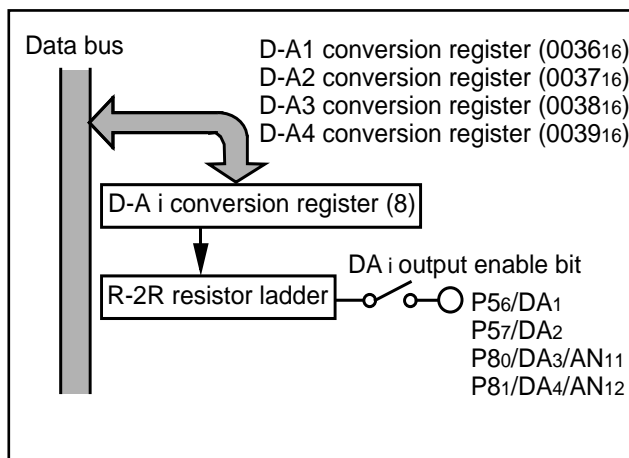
Data bus

D-A1 conversion register ($0036_{16}$)
D-A2 conversion register ($0037_{16}$)
D-A3 conversion register ($0038_{16}$)
D-A4 conversion register ($0039_{16}$)

D-A i conversion register (8)

DA i output enable bit

R-2R resistor ladder

$P5_6/DA_1$
$P5_7/DA_2$
$P8_0/DA_3/AN_{11}$
$P8_1/DA_4/AN_{12}$